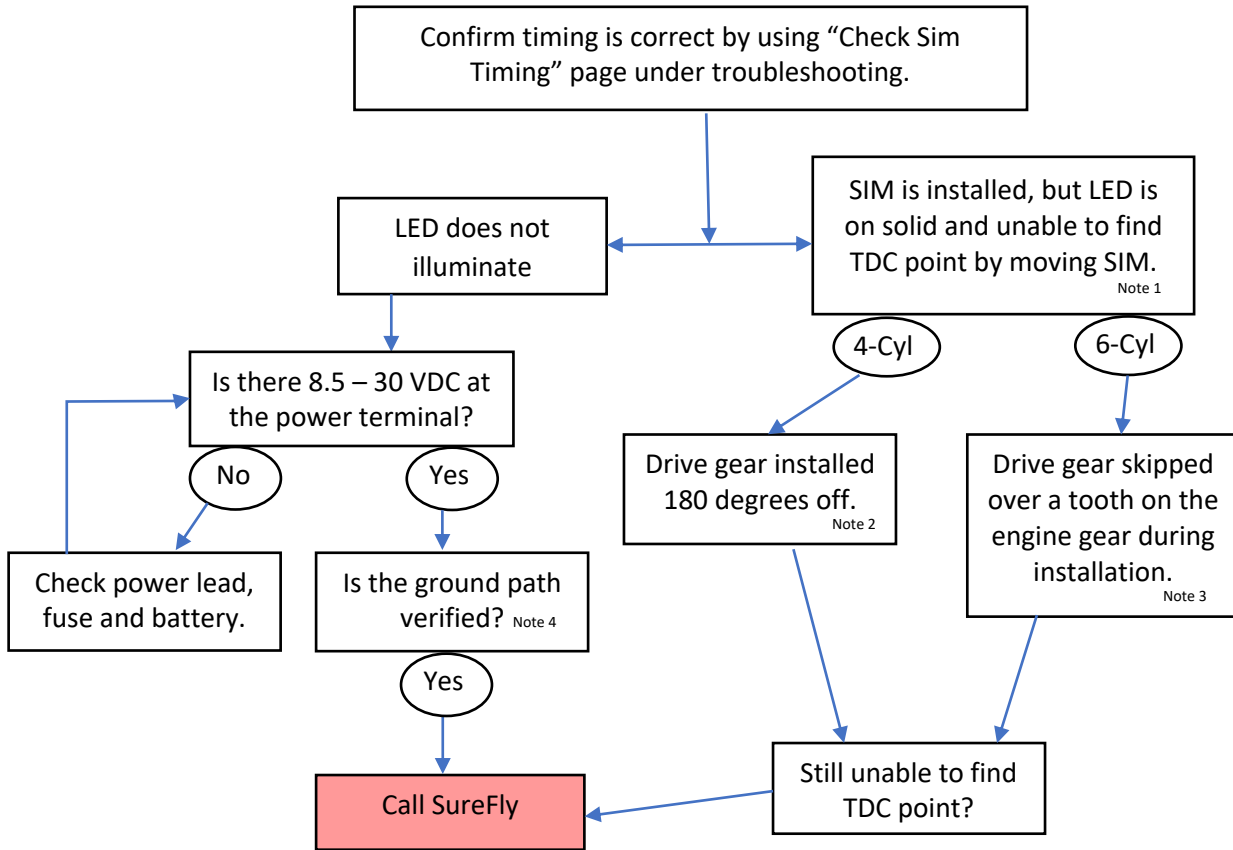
Confirm timing is correct by using “Check Sim Timing” page under troubleshooting.

LED does not illuminate

SIM is installed, but LED is on solid and unable to find TDC point by moving SIM. Note 1

Is there 8.5 – 30 VDC at the power terminal?

No

Yes

Check power lead, fuse and battery.

Is the ground path verified? Note 4

Yes

Call SureFly

4-Cyl

6-Cyl

Drive gear installed 180 degrees off. Note 2

Drive gear skipped over a tooth on the engine gear during installation. Note 3

Still unable to find TDC point?